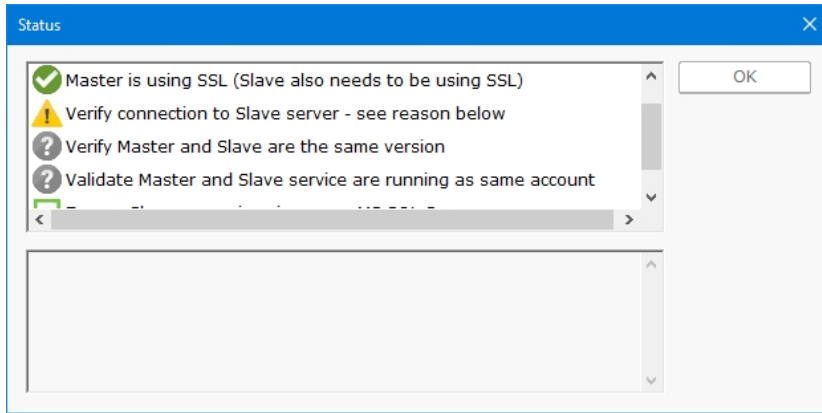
Status

Master is using SSL (Slave also needs to be using SSL)
Verify connection to Slave server - see reason below
Verify Master and Slave are the same version
Validate Master and Slave service are running as same account
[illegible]

OK